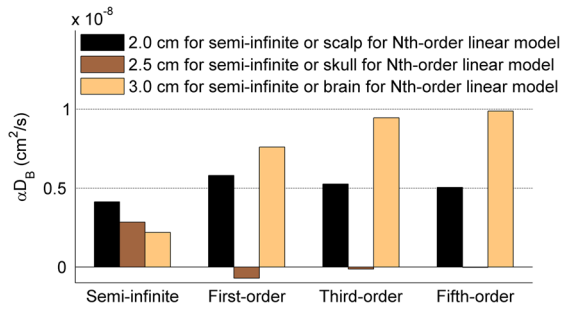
$\times 10^{-8}$

2.0 cm for semi-infinite or scalp for Nth-order linear model
2.5 cm for semi-infinite or skull for Nth-order linear model
3.0 cm for semi-infinite or brain for Nth-order linear model

$\alpha D_B$ (cm$^2$/s)

1
0.5
0

Semi-infinite
First-order
Third-order
Fifth-order